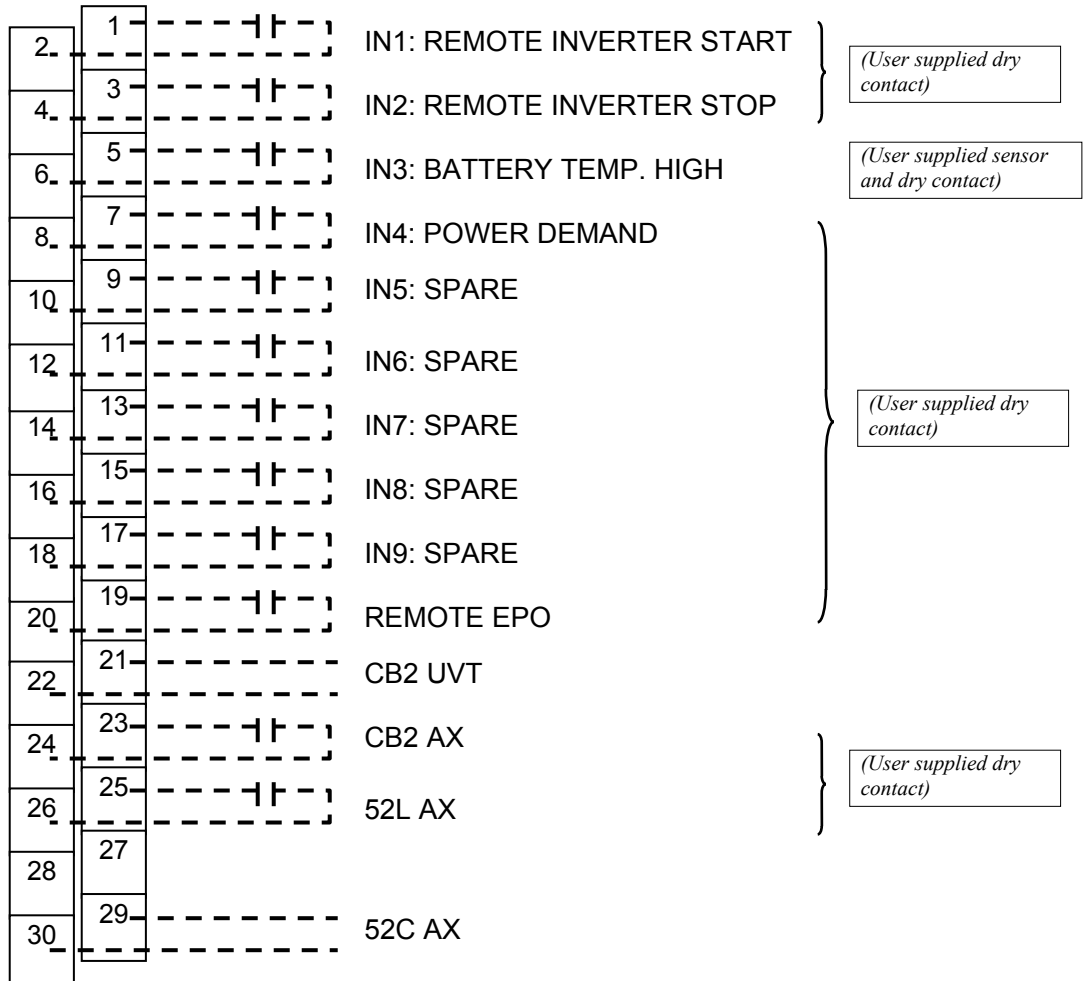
1
2
IN1: REMOTE INVERTER START
(User supplied dry contact)
3
4
IN2: REMOTE INVERTER STOP
5
6
IN3: BATTERY TEMP. HIGH
(User supplied sensor and dry contact)
7
8
IN4: POWER DEMAND
9
10
IN5: SPARE
11
12
IN6: SPARE
13
14
IN7: SPARE
(User supplied dry contact)
15
16
IN8: SPARE
17
18
IN9: SPARE
19
20
REMOTE EPO
21
22
CB2 UVT
23
24
CB2 AX
(User supplied dry contact)
25
26
52L AX
27
28
29
30
52C AX